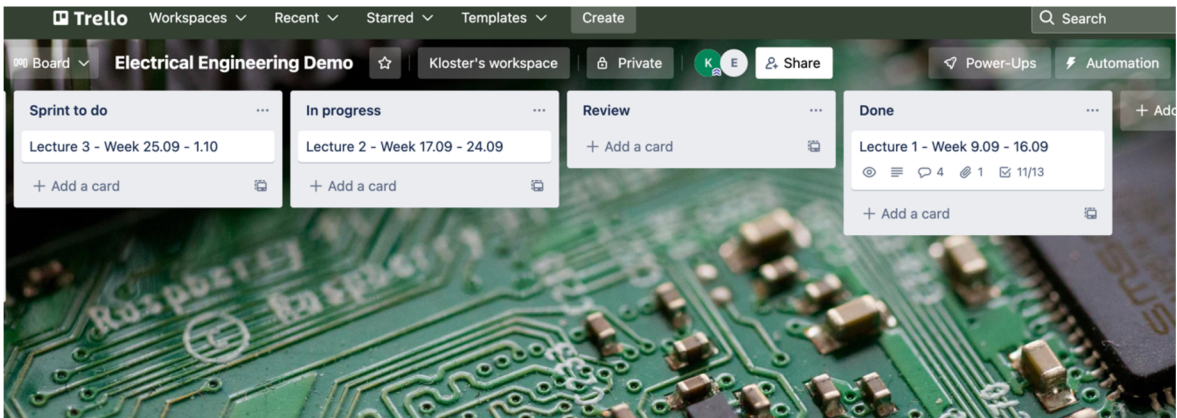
Trello Workspaces Recent Starred Templates Create

Search

Board Electrical Engineering Demo Kloster's workspace Private K E Share Power-Ups Automation

Sprint to do ...
Lecture 3 - Week 25.09 - 1.10
+ Add a card

In progress ...
Lecture 2 - Week 17.09 - 24.09
+ Add a card

Review ...
+ Add a card

Done ...
Lecture 1 - Week 9.09 - 16.09
4 1 11/13
+ Add a card

+ Add

Raspberry Raspberry